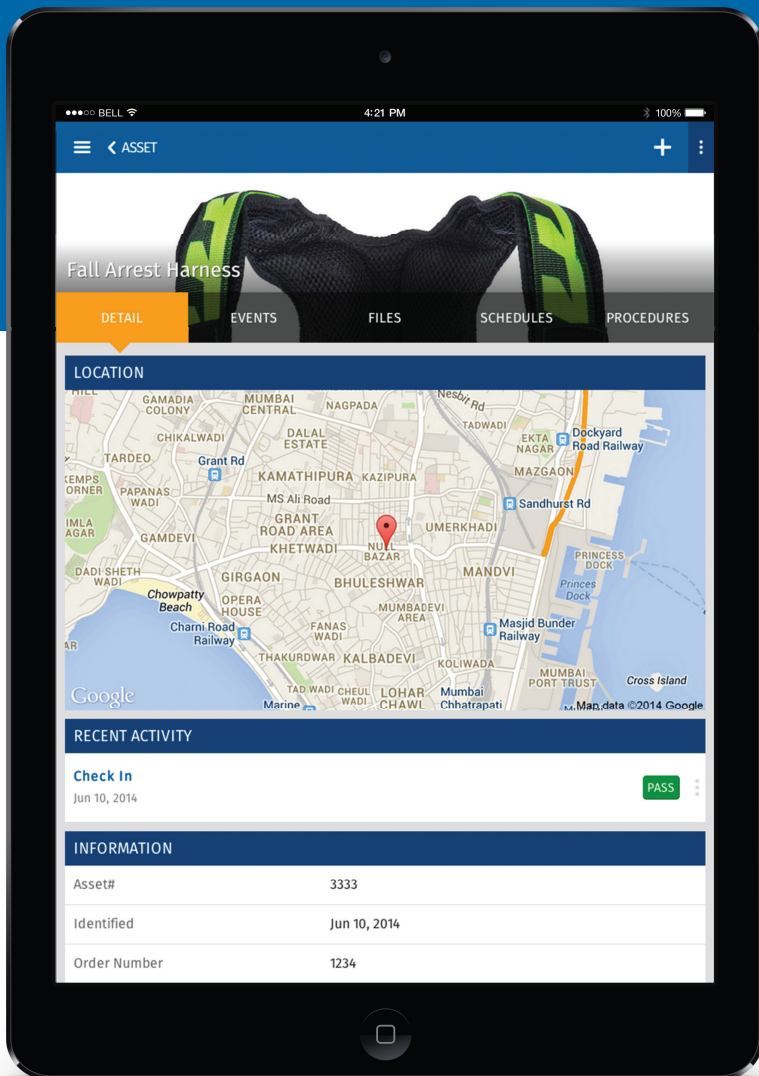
●●●○○ BELL 4:21 PM 100%

ASSET

Fall Arrest Harness

DETAIL EVENTS FILES SCHEDULES PROCEDURES

LOCATION

HILL GAMADIA COLONY MUMBAI CENTRAL NAGPADA Nesbit Rd TADWADI CHIKALWADI DALAL ESTATE EKTA NAGAR Dockyard Road Railway TARDEO Grant Rd KAMATHIPURA KAZIPURA MAZGAON KEMPS CORNER PAPANAS WADI MS Ali Road Sandhurst Rd GRANT ROAD AREA UMERKHADI IMLA AGAR GAMDEVI KHETWADI NULL BAZAR DADI SHETH WADI GIRGAON BHULESHWAR MANDVI PRINCESS DOCK Chowpatty Beach OPERA HOUSE Princes Dock MUMBADEVI AREA Charni Road Railway FANAS WADI Masjid Bunder Railway THAKURDWAR KALBADEVI KOLIWADA MUMBAI PORT TRUST Cross Island Google TAD WADI CHEUL WADI LOHAR CHAWL Mumbai Chhatrapati Marine Map data ©2014 Google

RECENT ACTIVITY

Check In
Jun 10, 2014
PASS

INFORMATION

| Asset# | 3333 |
|---|---|
| Identified | Jun 10, 2014 |
| Order Number | 1234 |